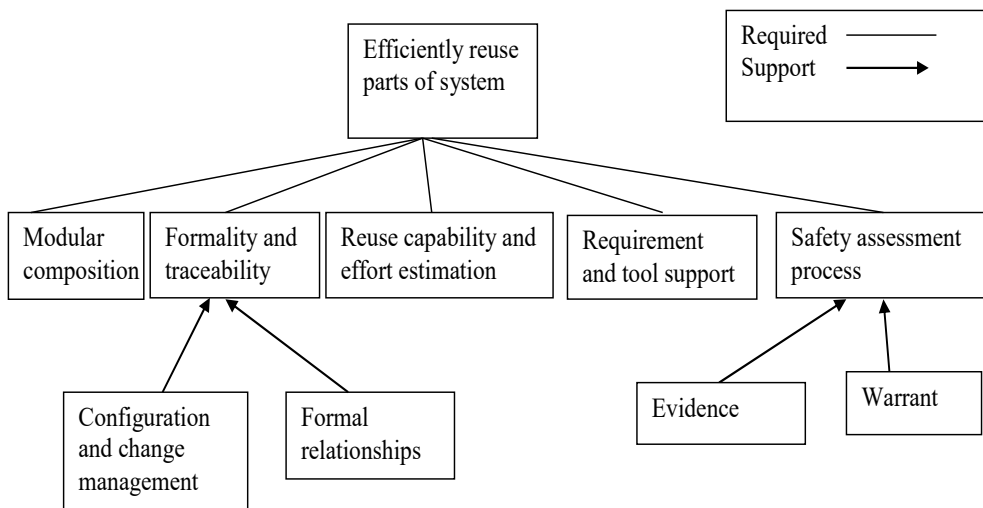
Efficiently reuse parts of system

Required
Support

Modular composition

Formality and traceability

Reuse capability and effort estimation

Requirement and tool support

Safety assessment process

Configuration and change management

Formal relationships

Evidence

Warrant